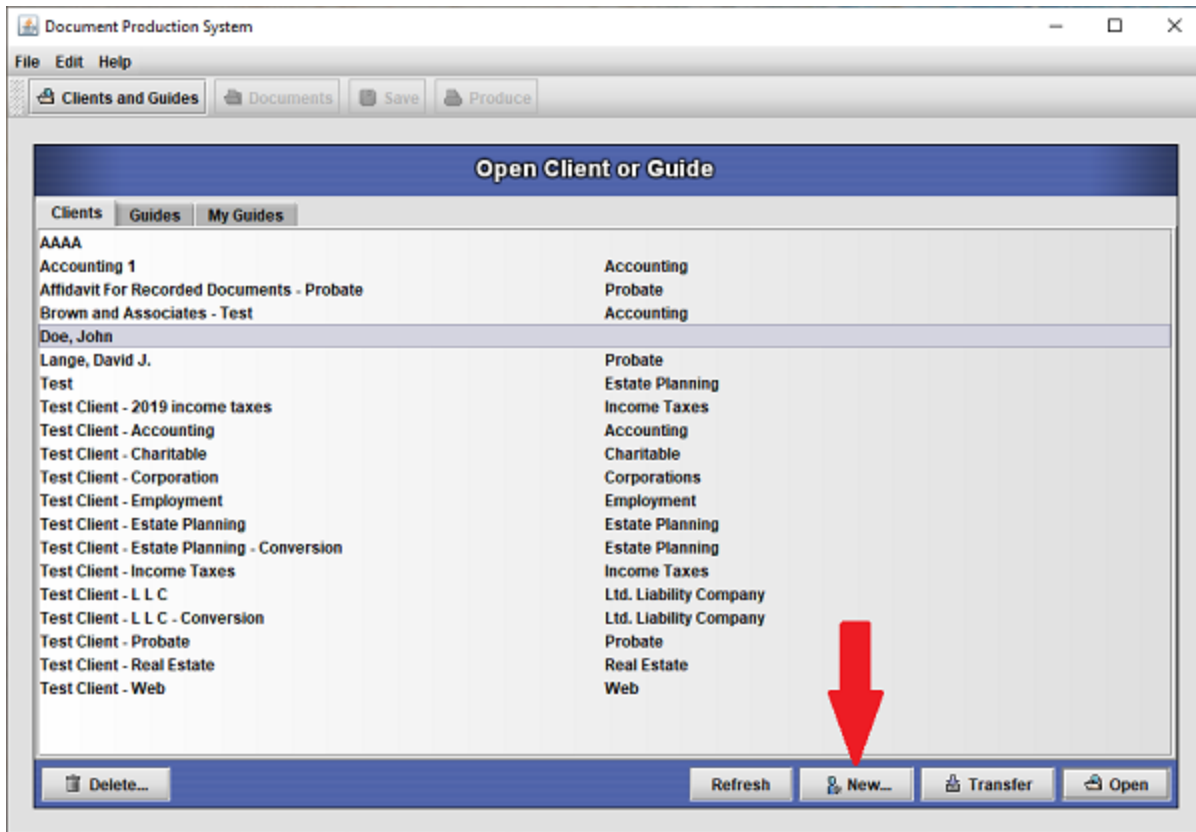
Document Production System

File Edit Help

Clients and Guides Documents Save Produce

Open Client or Guide

Clients Guides My Guides

| | |
|---|---|
| AAAA | |
| Accounting 1 | Accounting |
| Affidavit For Recorded Documents - Probate | Probate |
| Brown and Associates - Test | Accounting |
| Doe, John | |
| Lange, David J. | Probate |
| Test | Estate Planning |
| Test Client - 2019 income taxes | Income Taxes |
| Test Client - Accounting | Accounting |
| Test Client - Charitable | Charitable |
| Test Client - Corporation | Corporations |
| Test Client - Employment | Employment |
| Test Client - Estate Planning | Estate Planning |
| Test Client - Estate Planning - Conversion | Estate Planning |
| Test Client - Income Taxes | Income Taxes |
| Test Client - L L C | Ltd. Liability Company |
| Test Client - L L C - Conversion | Ltd. Liability Company |
| Test Client - Probate | Probate |
| Test Client - Real Estate | Real Estate |
| Test Client - Web | Web |

Delete... Refresh New... Transfer Open